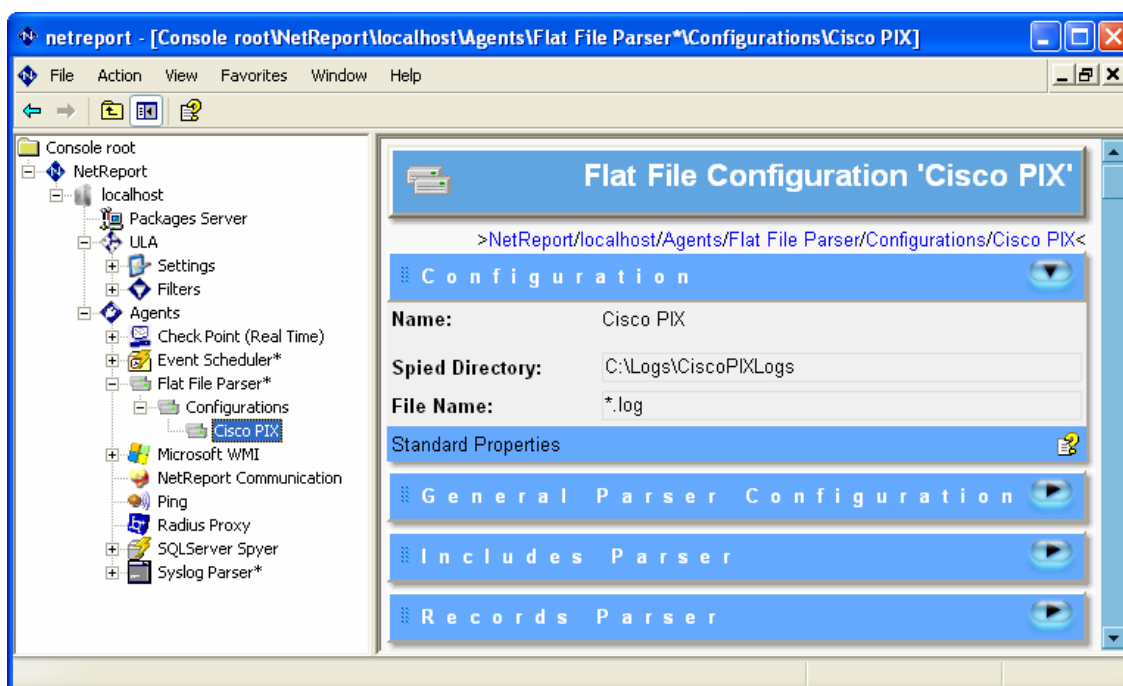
netreport - [Console root\NetReport\localhost\Agents\Flat File Parser*\Configurations\Cisco PIX]

File Action View Favorites Window Help

Console root
NetReport
localhost
Packages Server
ULA
Settings
Filters
Agents
Check Point (Real Time)
Event Scheduler*
Flat File Parser*
Configurations
Cisco PIX
Microsoft WMI
NetReport Communication
Ping
Radius Proxy
SQLServer Spyer
Syslog Parser*

Flat File Configuration 'Cisco PIX'

>NetReport/localhost/Agents/Flat File Parser/Configurations/Cisco PIX<

Configuration

Name: Cisco PIX

Spied Directory: C:\Logs\CiscoPIXLogs

File Name: *.log

Standard Properties

General Parser Configuration

Includes Parser

Records Parser